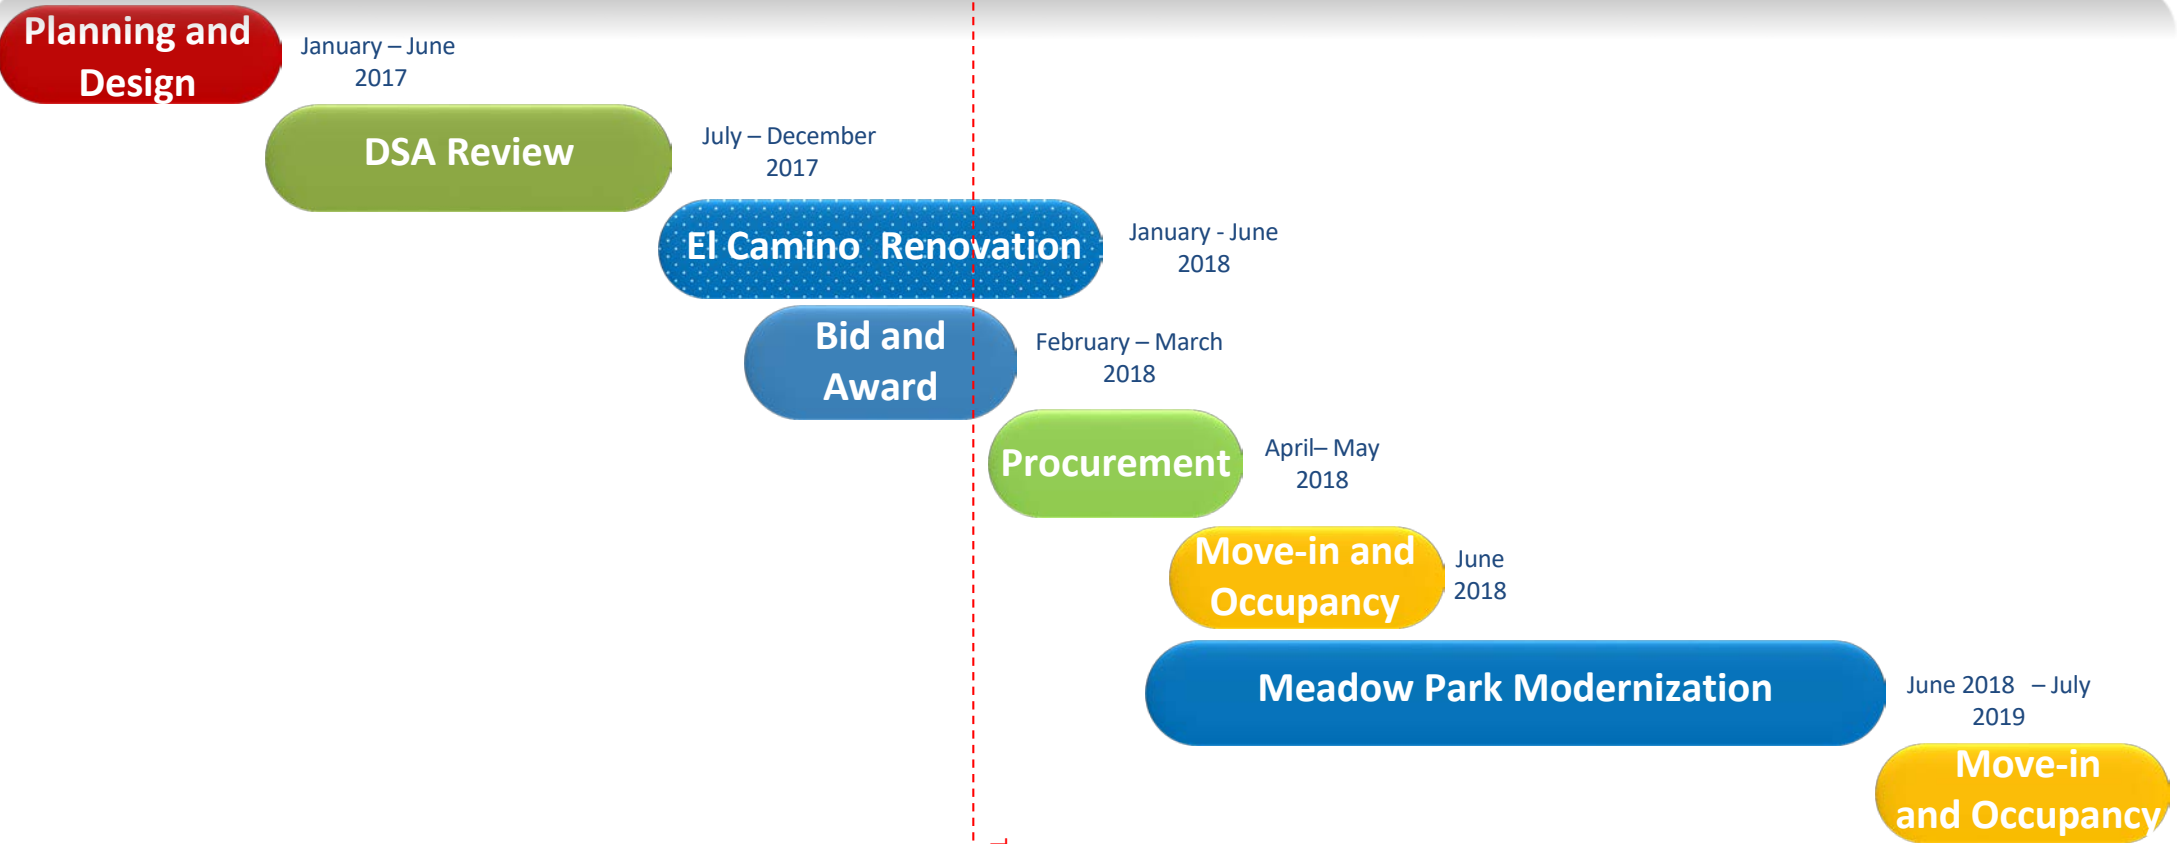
Planning and Design

January – June 2017

DSA Review

July – December 2017

El Camino Renovation

January - June 2018

Bid and Award

February – March 2018

Procurement

April– May 2018

Move-in and Occupancy

June 2018

Meadow Park Modernization

June 2018 – July 2019

Move-in and Occupancy